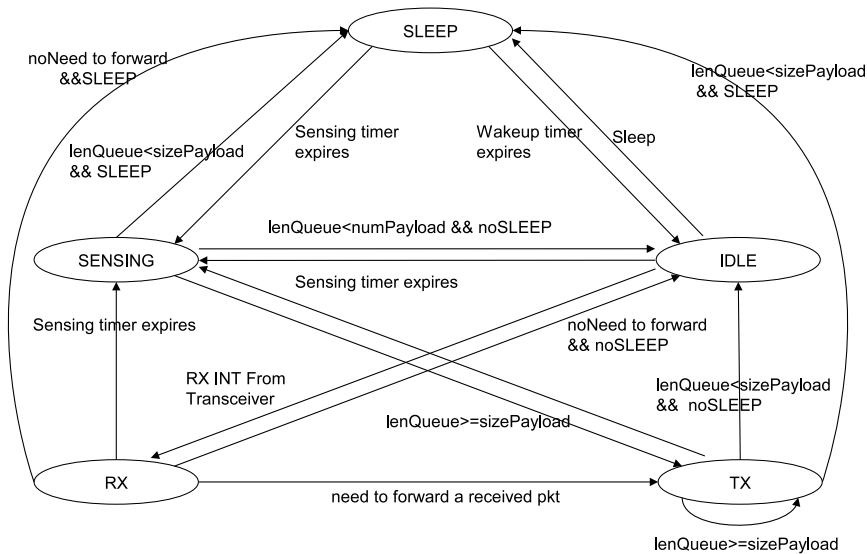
SLEEP

noNeed to forward &&SLEEP

lenQueue<sizePayload && SLEEP

lenQueue<sizePayload && SLEEP

Sensing timer expires

Wakeup timer expires

Sleep

lenQueue<numPayload && noSLEEP

SENSING

IDLE

Sensing timer expires

Sensing timer expires

noNeed to forward && noSLEEP

RX INT From Transceiver

lenQueue<sizePayload && noSLEEP

lenQueue>=sizePayload

RX

TX

need to forward a received pkt

lenQueue>=sizePayload